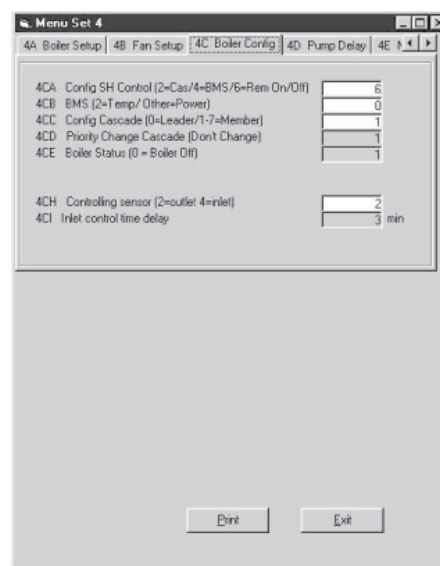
Menu Set 4

4A Boiler Setup | 4B Fan Setup | 4C Boiler Config | 4D Pump Delay | 4E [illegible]

| | | |
|---|---|---|
| 4CA | Config SH Control (2=Cas/4=BMS/6=Rem On/Off) | 6 |
| 4CB | BMS (2=Temp/ Other=Power) | 0 |
| 4CC | Config Cascade (0=Leader/1-7=Member) | 1 |
| 4CD | Priority Change Cascade (Don't Change) | 1 |
| 4CE | Boiler Status (0 = Boiler Off) | 1 |

| | | |
|---|---|---|
| 4CH | Controlling sensor (2=outlet 4=inlet) | 2 |
| 4CI | Inlet control time delay | 3 min |

Print

Exit